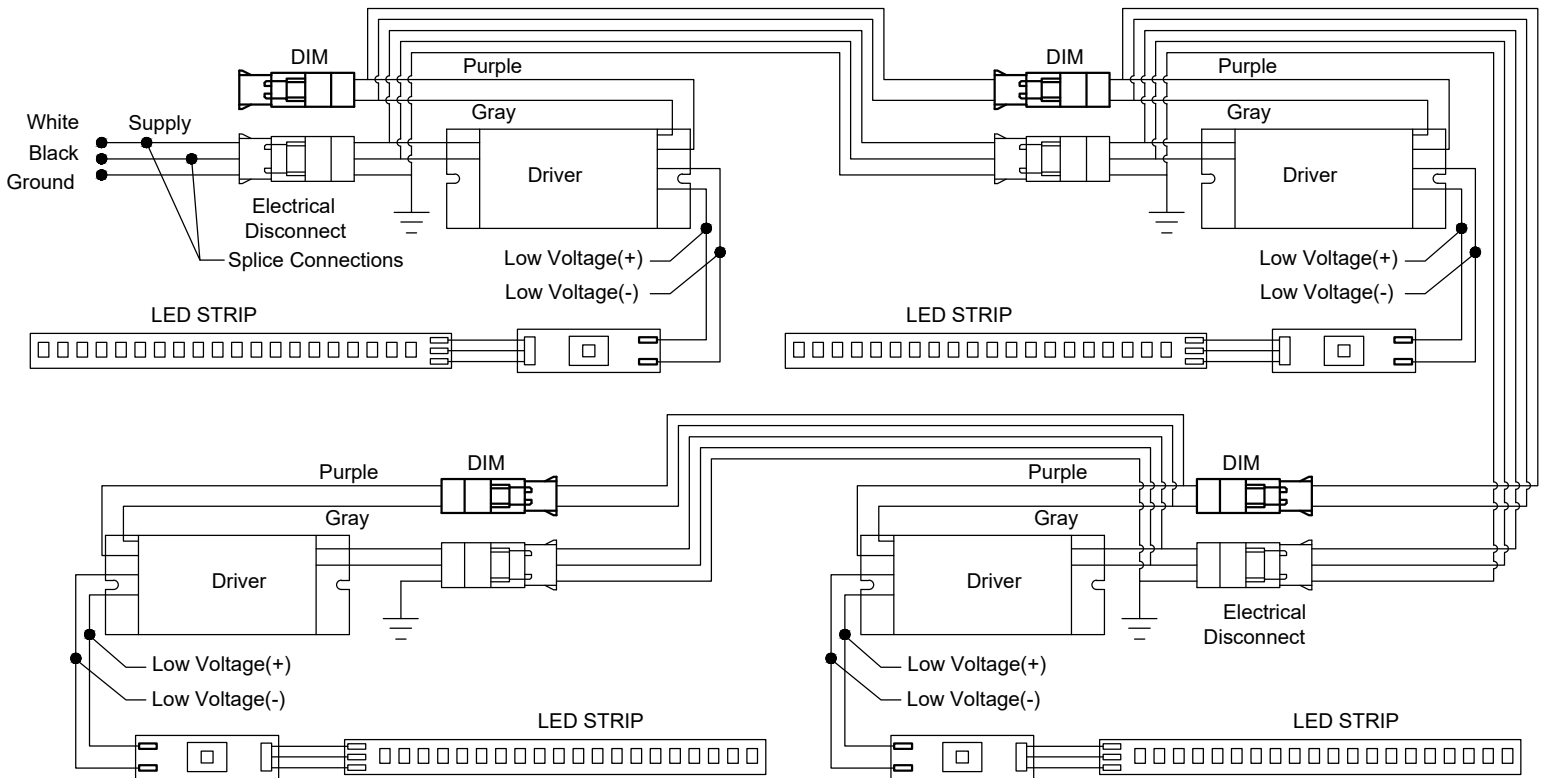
DIM
Purple
Gray
White
Black
Ground
Supply
Driver
Electrical Disconnect
Splice Connections
Low Voltage(+)
Low Voltage(-)
LED STRIP

DIM
Purple
Gray
Driver
Low Voltage(+)
Low Voltage(-)
LED STRIP

Purple
DIM
Gray
Driver
Low Voltage(+)
Low Voltage(-)
LED STRIP

Purple
DIM
Gray
Driver
Electrical Disconnect
Low Voltage(+)
Low Voltage(-)
LED STRIP